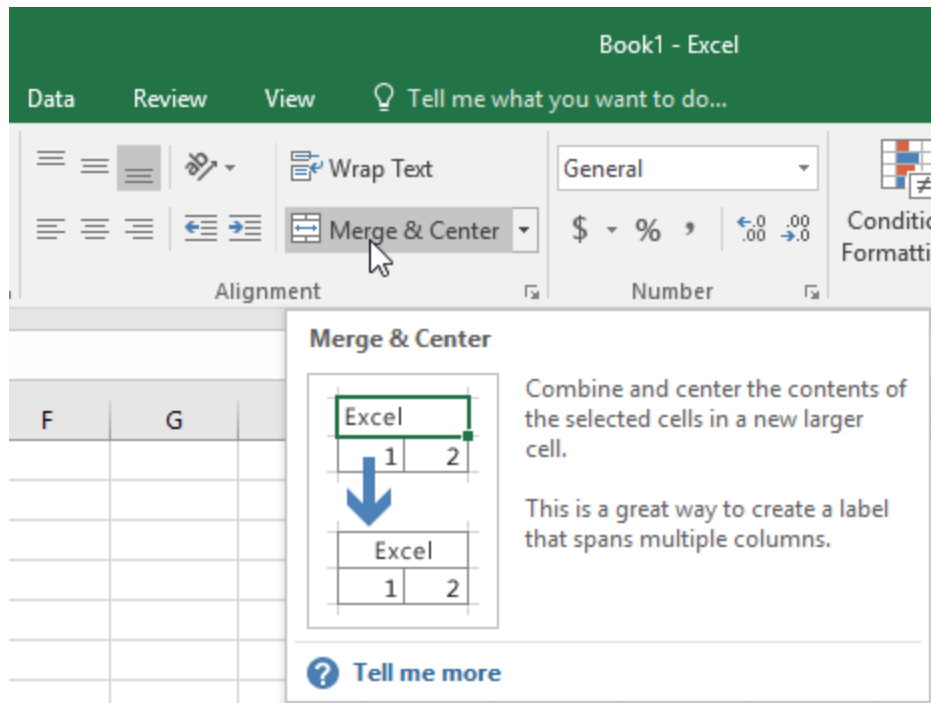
Book1 - Excel

Data Review View Tell me what you want to do...

Wrap Text

Merge & Center

General

$ % ,

$^{\leftarrow.0}_{.00}$ $^{.00}_{\rightarrow.0}$

Conditio
Formatti

Alignment

Number

Merge & Center

Excel

1 2

Excel

1 2

Combine and center the contents of the selected cells in a new larger cell.

This is a great way to create a label that spans multiple columns.

Tell me more

F G